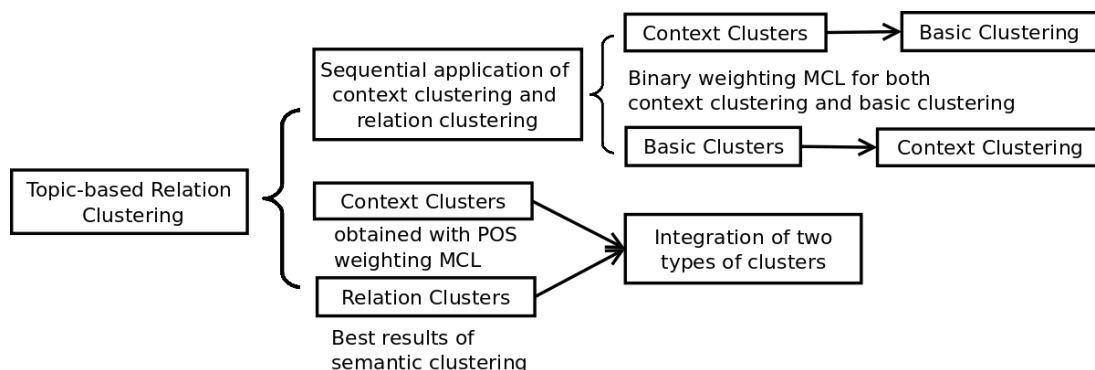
Topic-based Relation Clustering

Sequential application of context clustering and relation clustering

Context Clusters

Basic Clustering

Binary weighting MCL for both context clustering and basic clustering

Basic Clusters

Context Clustering

Context Clusters

obtained with POS weighting MCL

Relation Clusters

Best results of semantic clustering

Integration of two types of clusters